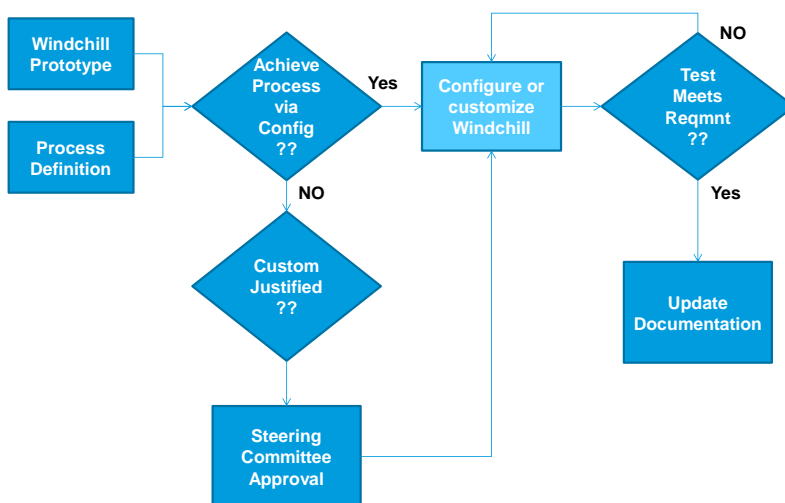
Windchill Prototype

Process Definition

Achieve Process via Config ??

Yes

NO

Configure or customize Windchill

NO

Test Meets Reqmnt ??

Yes

Custom Justified ??

Update Documentation

Steering Committee Approval